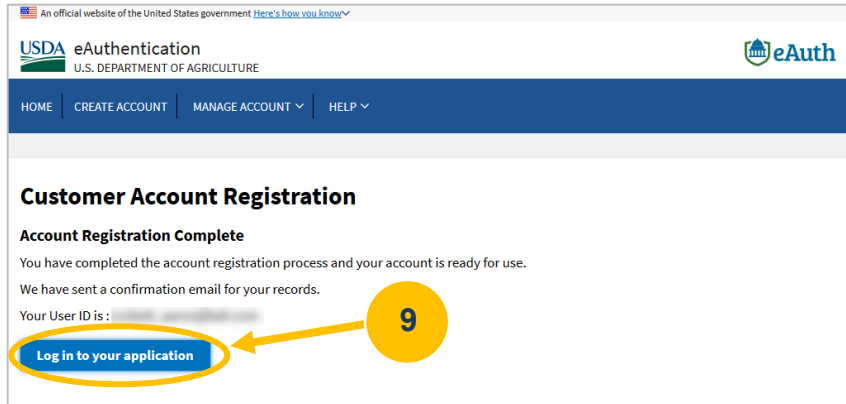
An official website of the United States government Here's how you know

USDA eAuthentication
U.S. DEPARTMENT OF AGRICULTURE

eAuth

HOME | CREATE ACCOUNT | MANAGE ACCOUNT | HELP

Customer Account Registration

Account Registration Complete

You have completed the account registration process and your account is ready for use.

We have sent a confirmation email for your records.

Your User ID is : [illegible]

9

Log in to your application